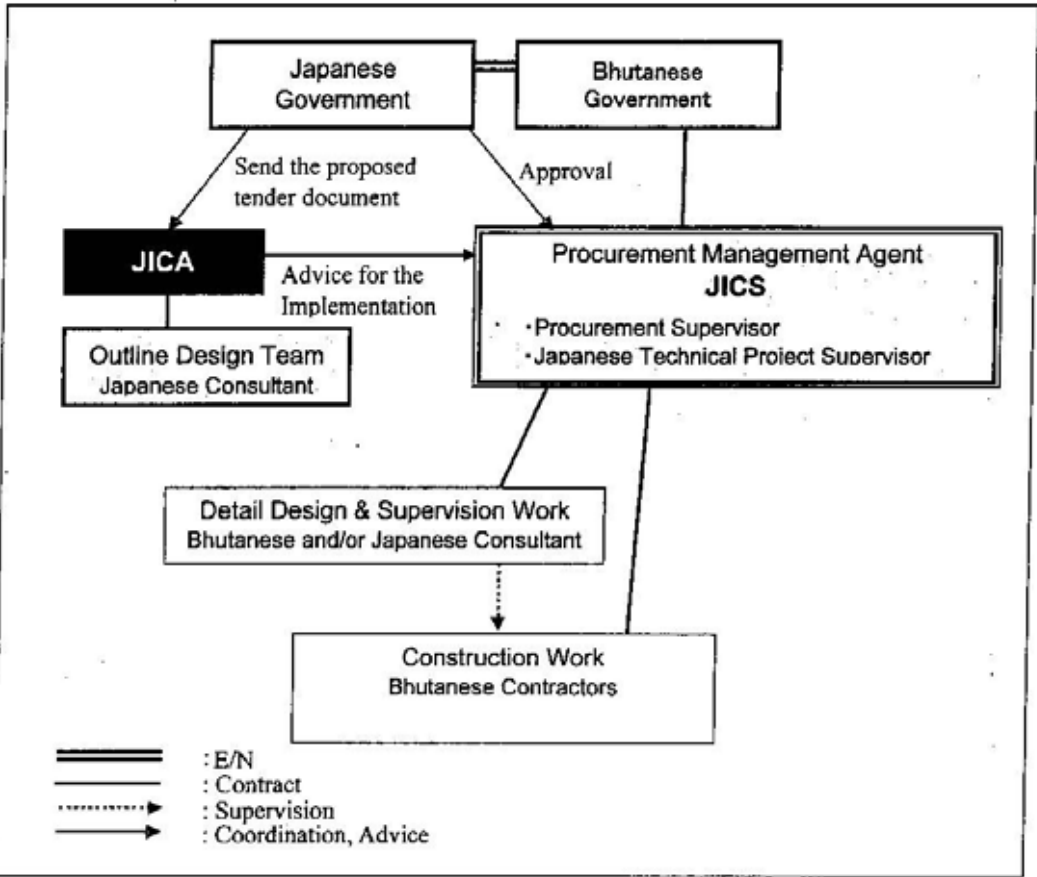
Japanese Government

Bhutanese Government

Send the proposed tender document

Approval

JICA

Advice for the Implementation

Procurement Management Agent
JICS
・Procurement Supervisor
・Japanese Technical Project Supervisor

Outline Design Team
Japanese Consultant

Detail Design & Supervision Work
Bhutanese and/or Japanese Consultant

Construction Work
Bhutanese Contractors

: E/N
: Contract
: Supervision
: Coordination, Advice